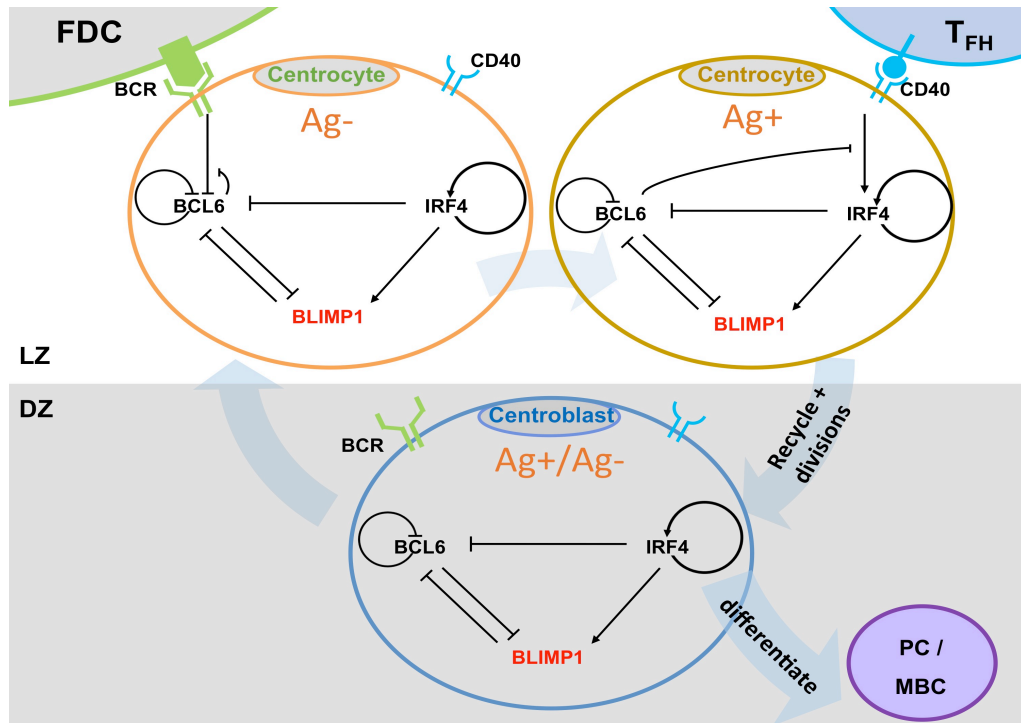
FDC

$T_{FH}$

BCR

Centrocyte

CD40

Ag-

BCL6

IRF4

BLIMP1

Centrocyte

CD40

Ag+

BCL6

IRF4

BLIMP1

LZ

DZ

Recycle + divisions

BCR

Centroblast

Ag+/Ag-

BCL6

IRF4

BLIMP1

differentiate

PC / MBC